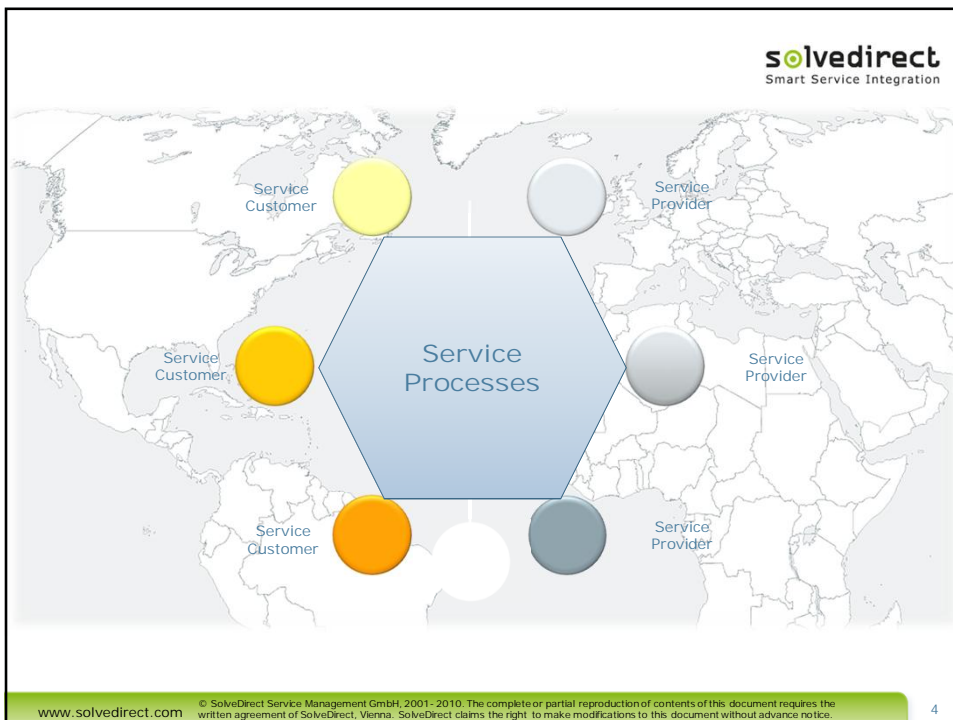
solvedirect
Smart Service Integration

Service Customer

Service Provider

Service Customer

Service Processes

Service Provider

Service Customer

Service Provider

www.solvedirect.com © SolveDirect Service Management GmbH, 2001- 2010. The complete or partial reproduction of contents of this document requires the written agreement of SolveDirect, Vienna. SolveDirect claims the right to make modifications to this document without advance notice.

4